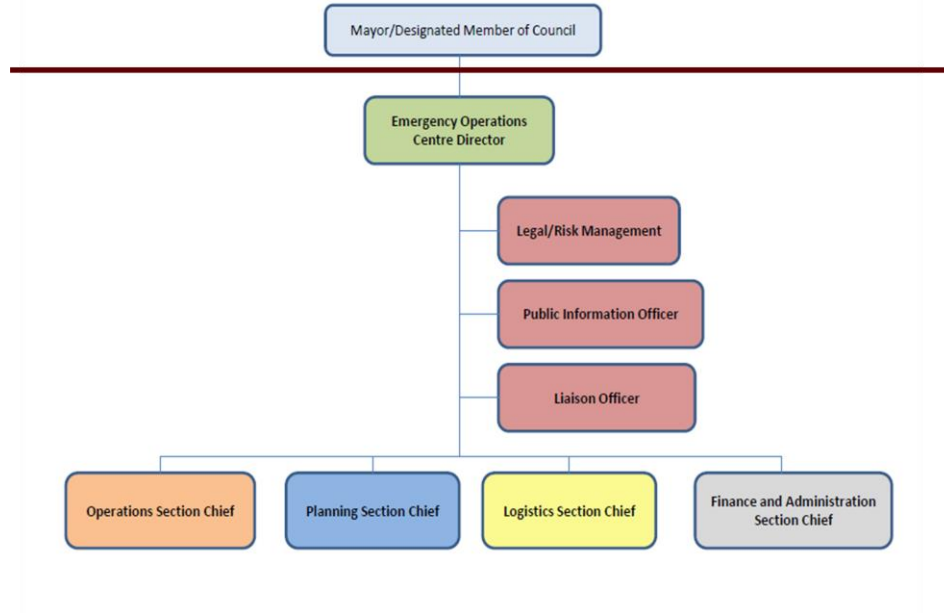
Mayor/Designated Member of Council

Emergency Operations Centre Director

Legal/Risk Management

Public Information Officer

Liaison Officer

Operations Section Chief

Planning Section Chief

Logistics Section Chief

Finance and Administration Section Chief